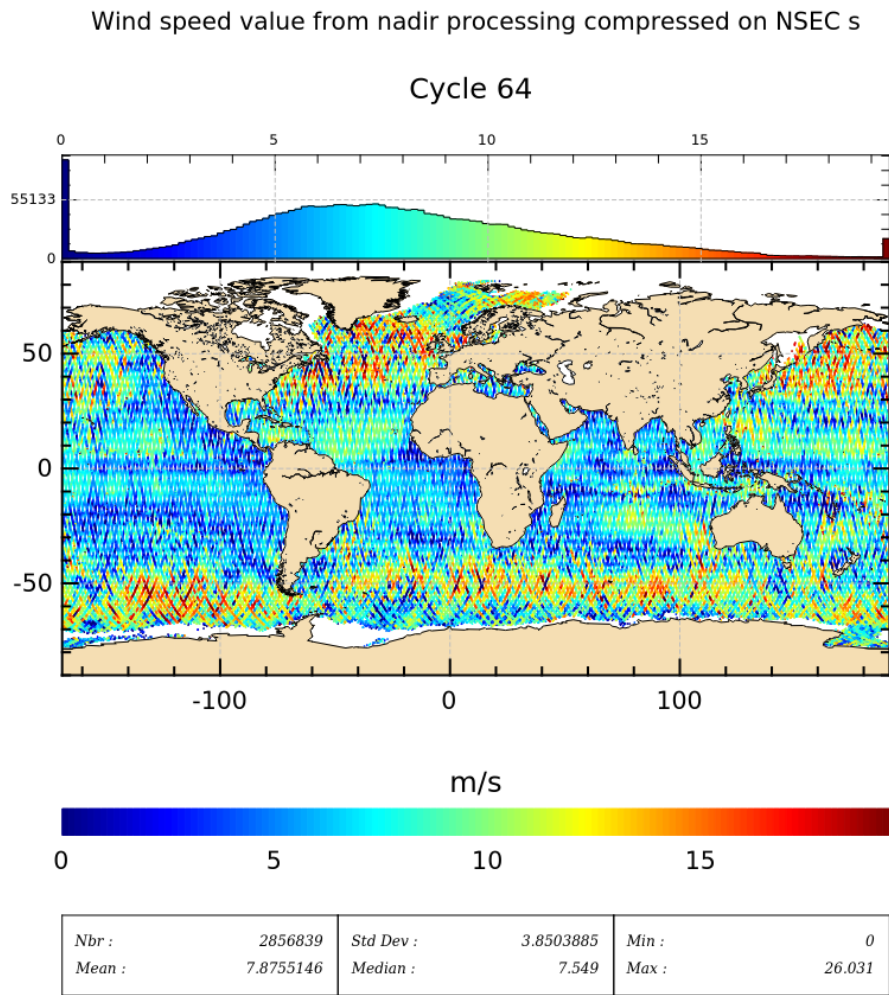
Wind speed value from nadir processing compressed on NSEC s

Cycle 64

0 5 10 15

55133
0

50
0
-50

-100 0 100

m/s

0 5 10 15

| Nbr : | 2856839 | Std Dev : | 3.8503885 | Min : | 0 |
|---|---|---|---|---|---|
| Mean : | 7.8755146 | Median : | 7.549 | Max : | 26.031 |